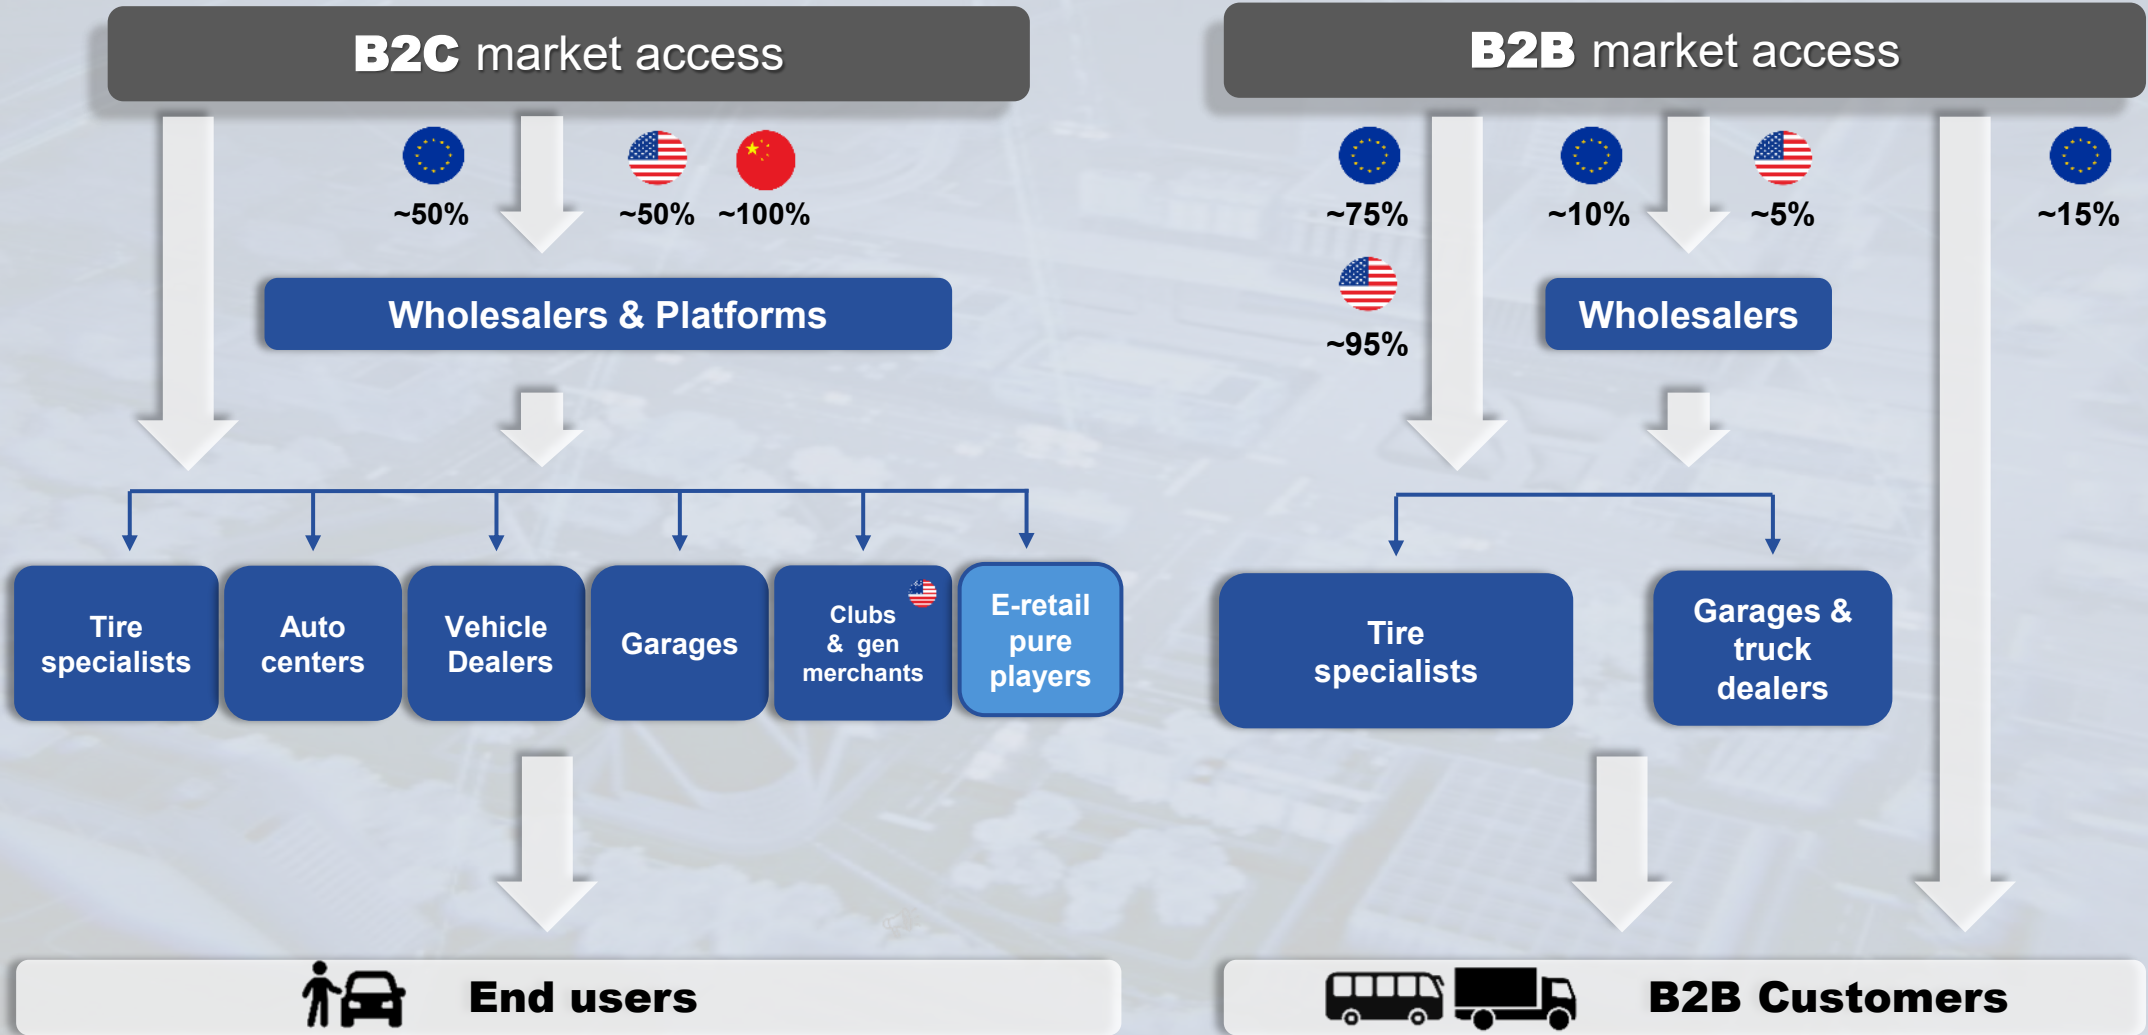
B2C market access

~50%

~50% ~100%

Wholesalers & Platforms

Tire specialists

Auto centers

Vehicle Dealers

Garages

Clubs & gen merchants

E-retail pure players

End users

B2B market access

~75%

~95%

~10% ~5%

Wholesalers

~15%

Tire specialists

Garages & truck dealers

B2B Customers